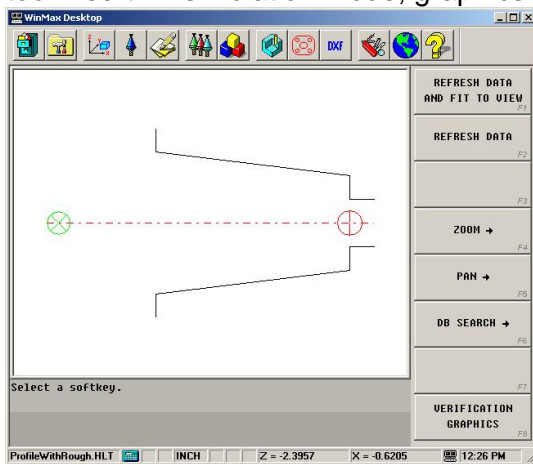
WinMax Desktop

DXF

REFRESH DATA AND FIT TO VIEW
F1

REFRESH DATA
F2

F3

ZOOM →
F4

PAN →
F5

DB SEARCH →
F6

F7

VERIFICATION GRAPHICS
F8

Select a softkey.

ProfileWithRough.HLT | INCH | Z = -2.3957 | X = -0.6205 | 12:26 PM